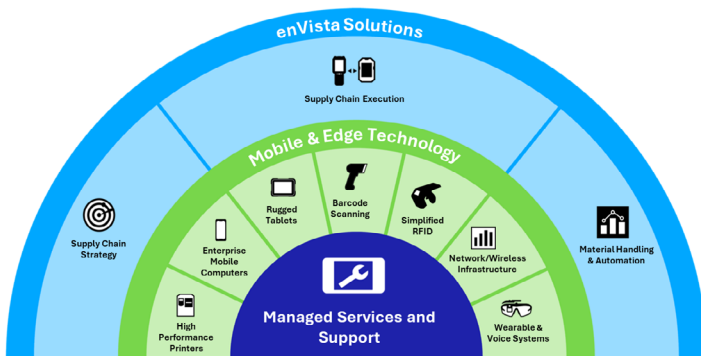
enVista Solutions

Supply Chain Execution

Supply Chain Strategy

Material Handling & Automation

Mobile & Edge Technology

Rugged Tablets

Barcode Scanning

Simplified RFID

Enterprise Mobile Computers

Network/Wireless Infrastructure

High Performance Printers

Wearable & Voice Systems

Managed Services and Support